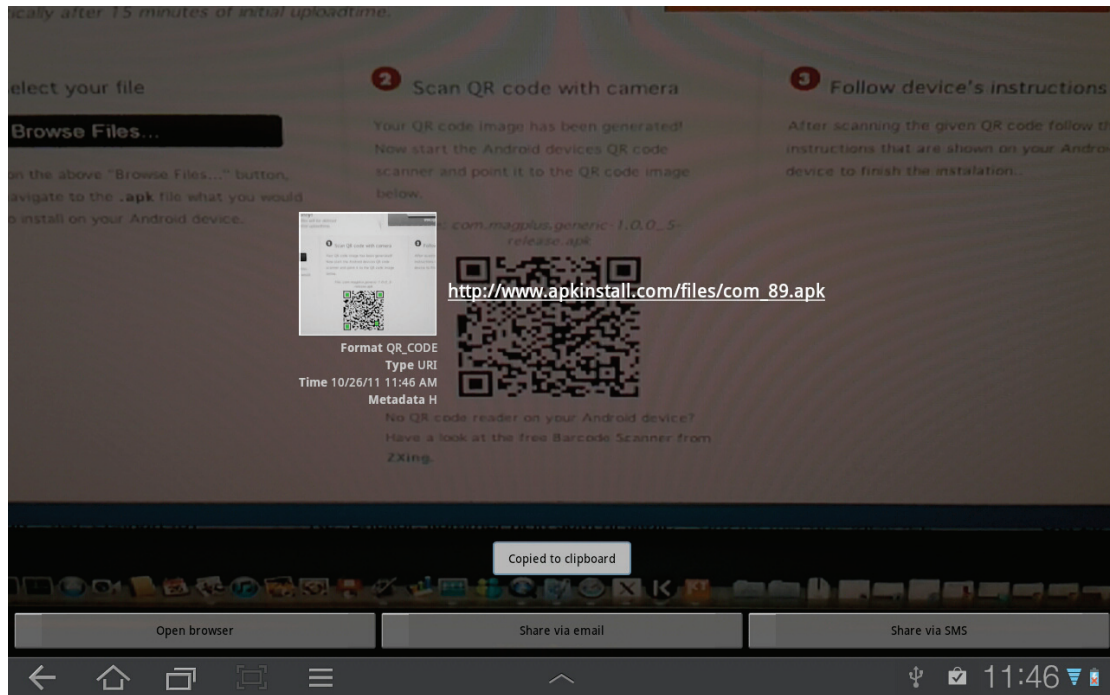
ically after 15 minutes of initial uploadtime.

elect your file

Browse Files...

on the above "Browse Files..." button, avigate to the .apk file what you would o install on your Android device.

2 Scan QR code with camera

Your QR code image has been generated! Now start the Android devices QR code scanner and point it to the QR code image below.

: com.magplus.generic-1.0.0_5-release.apk

No QR code reader on your Android device? Have a look at the free Barcode Scanner from ZXing.

3 Follow device's instructions

After scanning the given QR code follow th instructions that are shown on your Andro device to finish the instalation.

http://www.apkinstall.com/files/com_89.apk

Format QR_CODE
Type URI
Time 10/26/11 11:46 AM
Metadata H

Copied to clipboard

Open browser

Share via email

Share via SMS

11:46